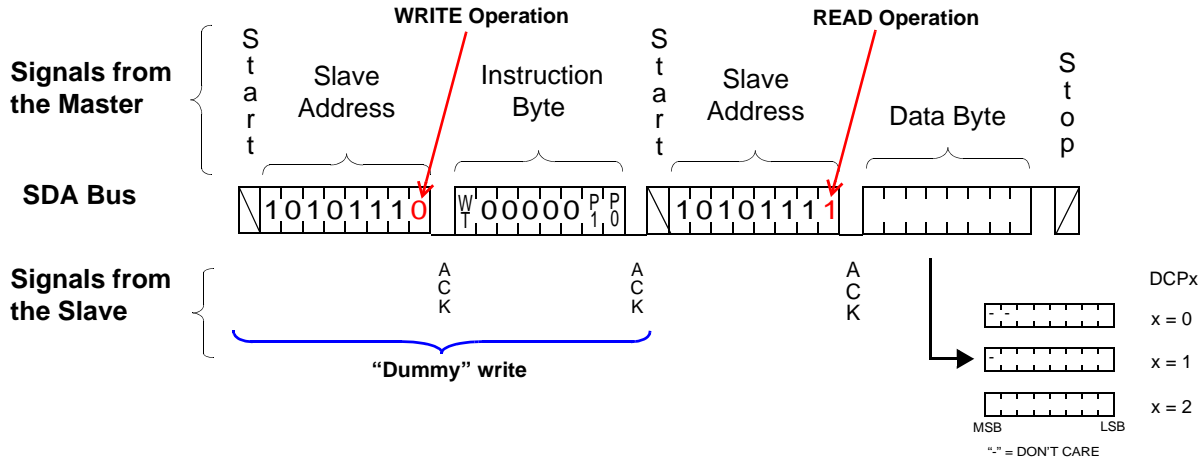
WRITE Operation

READ Operation

Signals from the Master

Start

Slave Address

Instruction Byte

Start

Slave Address

Data Byte

Stop

SDA Bus

1 0 1 0 1 1 1 0

W T 0 0 0 0 0 P 1 P 0

1 0 1 0 1 1 1 1

Signals from the Slave

ACK

ACK

ACK

"Dummy" write

DCPx

- -

x = 0

-

x = 1

x = 2

MSB

LSB

"-" = DON'T CARE